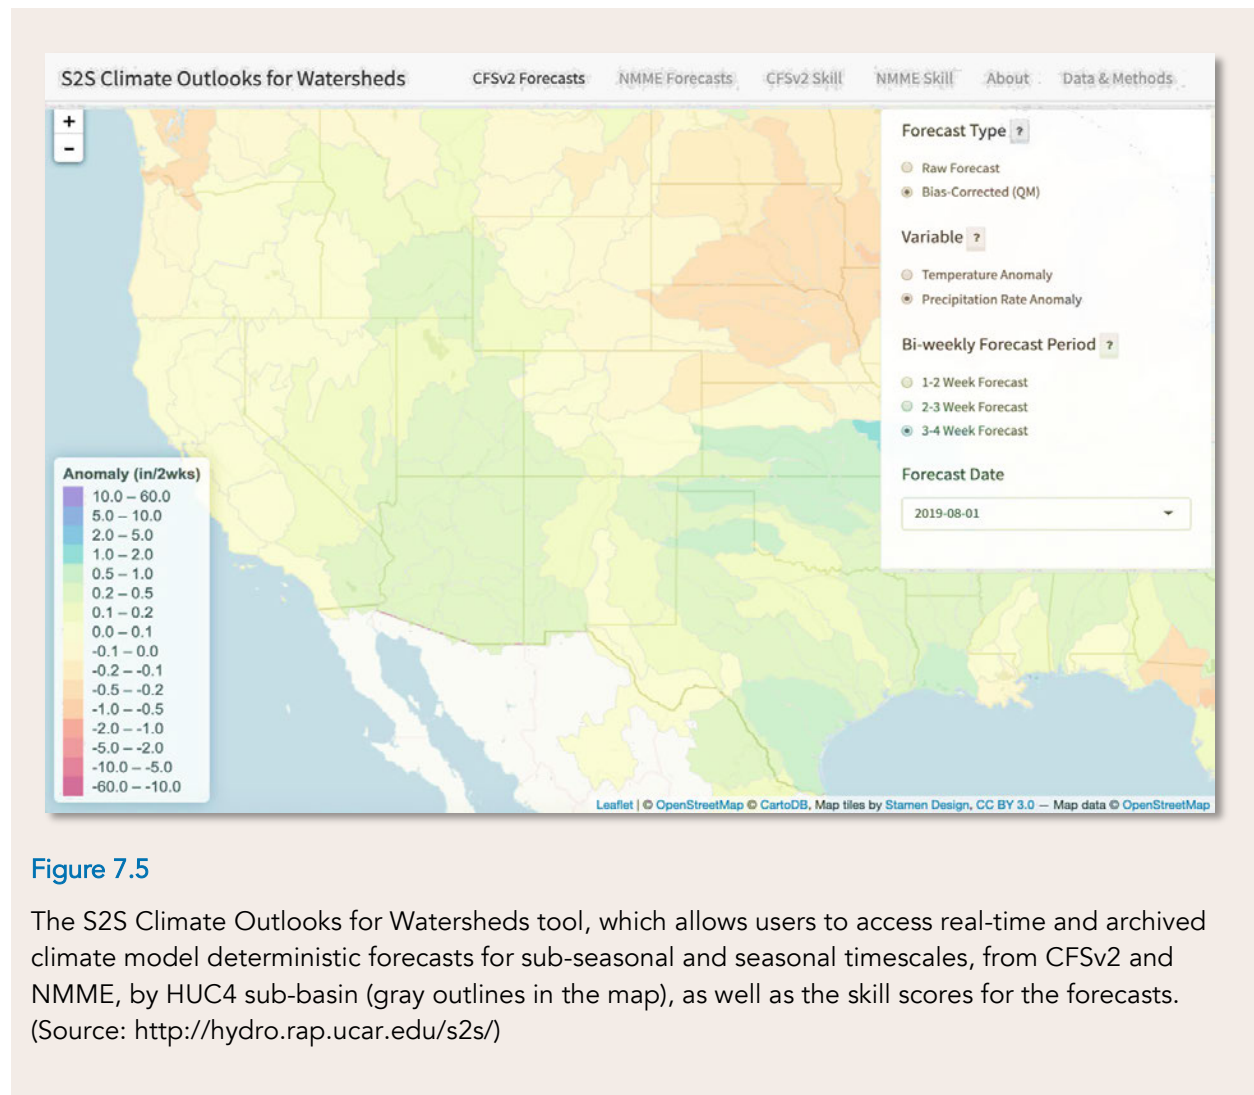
S2S Climate Outlooks for Watersheds CFSv2 Forecasts NMME Forecasts CFSv2 Skill NMME Skill About Data & Methods

+
-

Forecast Type ?
Raw Forecast
Bias-Corrected (QM)

Variable ?
Temperature Anomaly
Precipitation Rate Anomaly

Bi-weekly Forecast Period ?
1-2 Week Forecast
2-3 Week Forecast
3-4 Week Forecast

Forecast Date
2019-08-01

Anomaly (in/2wks)
10.0 – 60.0
5.0 – 10.0
2.0 – 5.0
1.0 – 2.0
0.5 – 1.0
0.2 – 0.5
0.1 – 0.2
0.0 – 0.1
-0.1 – 0.0
-0.2 – -0.1
-0.5 – -0.2
-1.0 – -0.5
-2.0 – -1.0
-5.0 – -2.0
-10.0 – -5.0
-60.0 – -10.0

Leaflet | © OpenStreetMap © CartoDB, Map tiles by Stamen Design, CC BY 3.0 — Map data © OpenStreetMap

Figure 7.5

The S2S Climate Outlooks for Watersheds tool, which allows users to access real-time and archived climate model deterministic forecasts for sub-seasonal and seasonal timescales, from CFSv2 and NMME, by HUC4 sub-basin (gray outlines in the map), as well as the skill scores for the forecasts. (Source: http://hydro.rap.ucar.edu/s2s/)